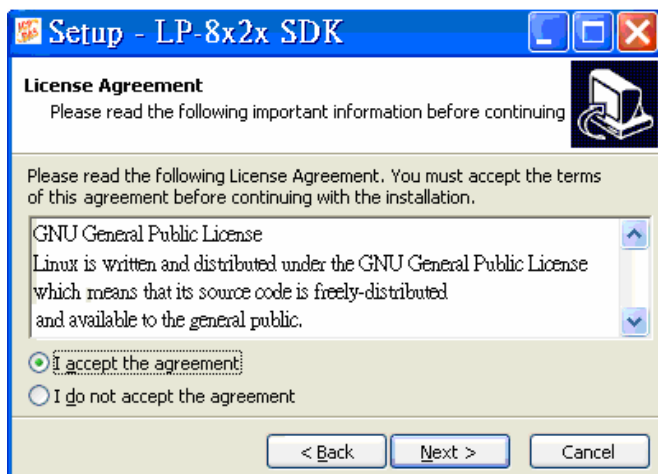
Setup - LP-8x2x SDK

License Agreement
Please read the following important information before continuing

Please read the following License Agreement. You must accept the terms of this agreement before continuing with the installation.

GNU General Public License
Linux is written and distributed under the GNU General Public License which means that its source code is freely-distributed and available to the general public.

I accept the agreement

I do not accept the agreement

< Back

Next >

Cancel